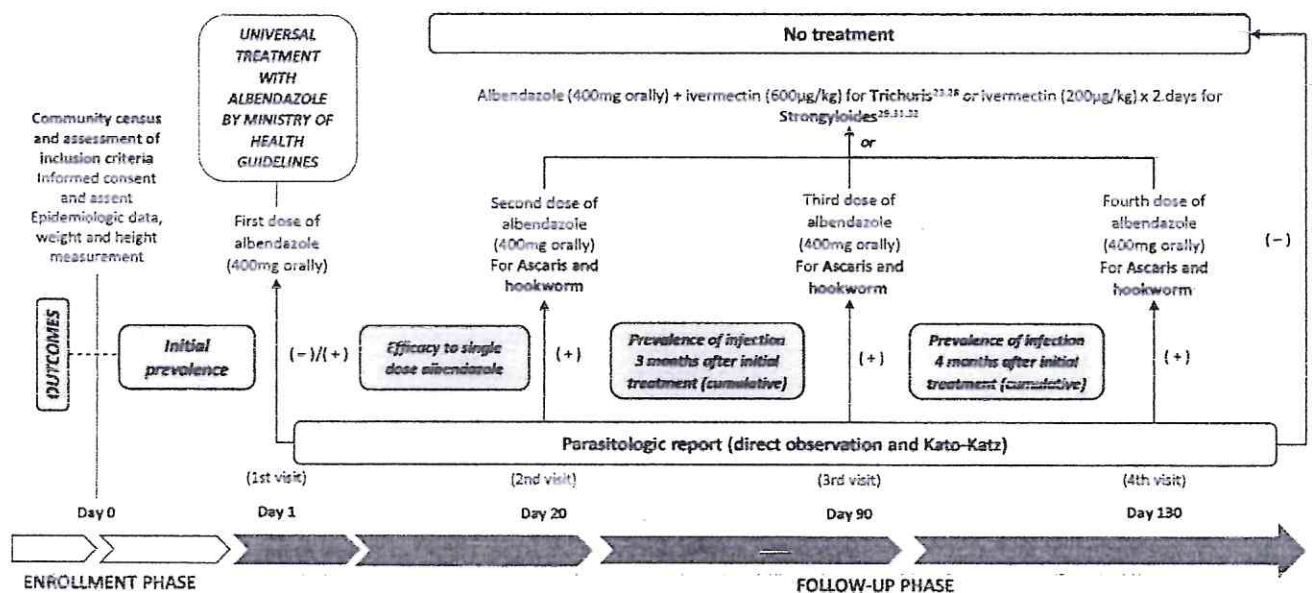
UNIVERSAL TREATMENT WITH ALBENDAZOLE BY MINISTRY OF HEALTH GUIDELINES

No treatment

Albendazole (400mg orally) + ivermectin (600µg/kg) for Trichuris$^{23,28}$ or ivermectin (200µg/kg) x 2 days for Strongyloides$^{29,31,32}$

or

Community census and assessment of inclusion criteria
Informed consent and assent
Epidemiologic data, weight and height measurement

First dose of albendazole (400mg orally)

Second dose of albendazole (400mg orally) For Ascaris and hookworm

Third dose of albendazole (400mg orally) For Ascaris and hookworm

Fourth dose of albendazole (400mg orally) For Ascaris and hookworm

(−)

OUTCOMES

Initial prevalence

(−)/(+)

Efficacy to single dose albendazole

(+)

Prevalence of infection 3 months after initial treatment (cumulative)

(+)

Prevalence of infection 4 months after initial treatment (cumulative)

(+)

Parasitologic report (direct observation and Kato-Katz)

(1st visit)

(2nd visit)

(3rd visit)

(4th visit)

Day 0

Day 1

Day 20

Day 90

Day 130

ENROLLMENT PHASE

FOLLOW-UP PHASE